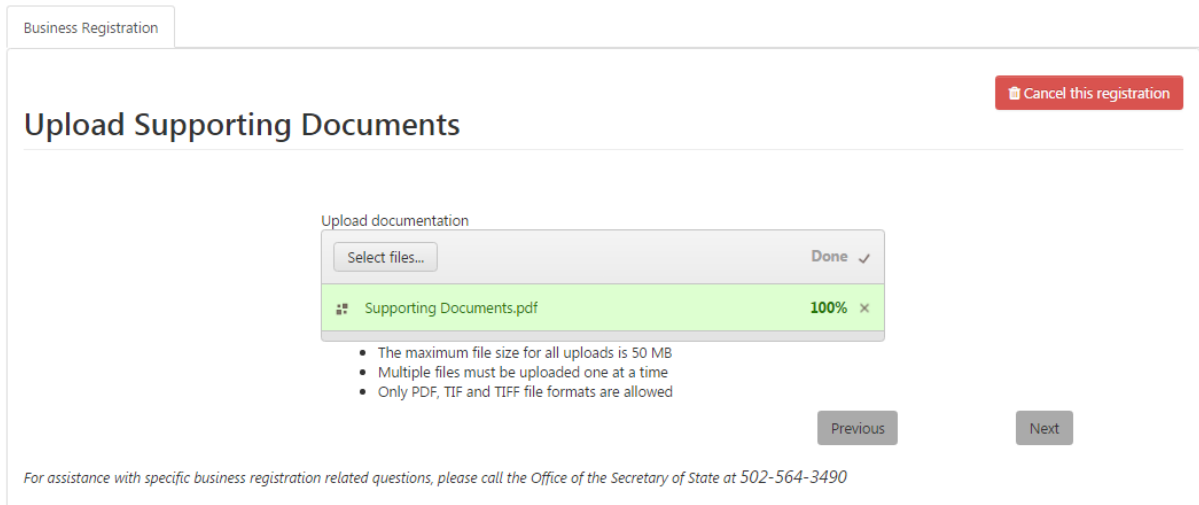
Business Registration

Cancel this registration

Upload Supporting Documents

Upload documentation

Select files...

Done ✓

Supporting Documents.pdf 100% ×

- The maximum file size for all uploads is 50 MB
- Multiple files must be uploaded one at a time
- Only PDF, TIF and TIFF file formats are allowed

Previous

Next

For assistance with specific business registration related questions, please call the Office of the Secretary of State at 502-564-3490